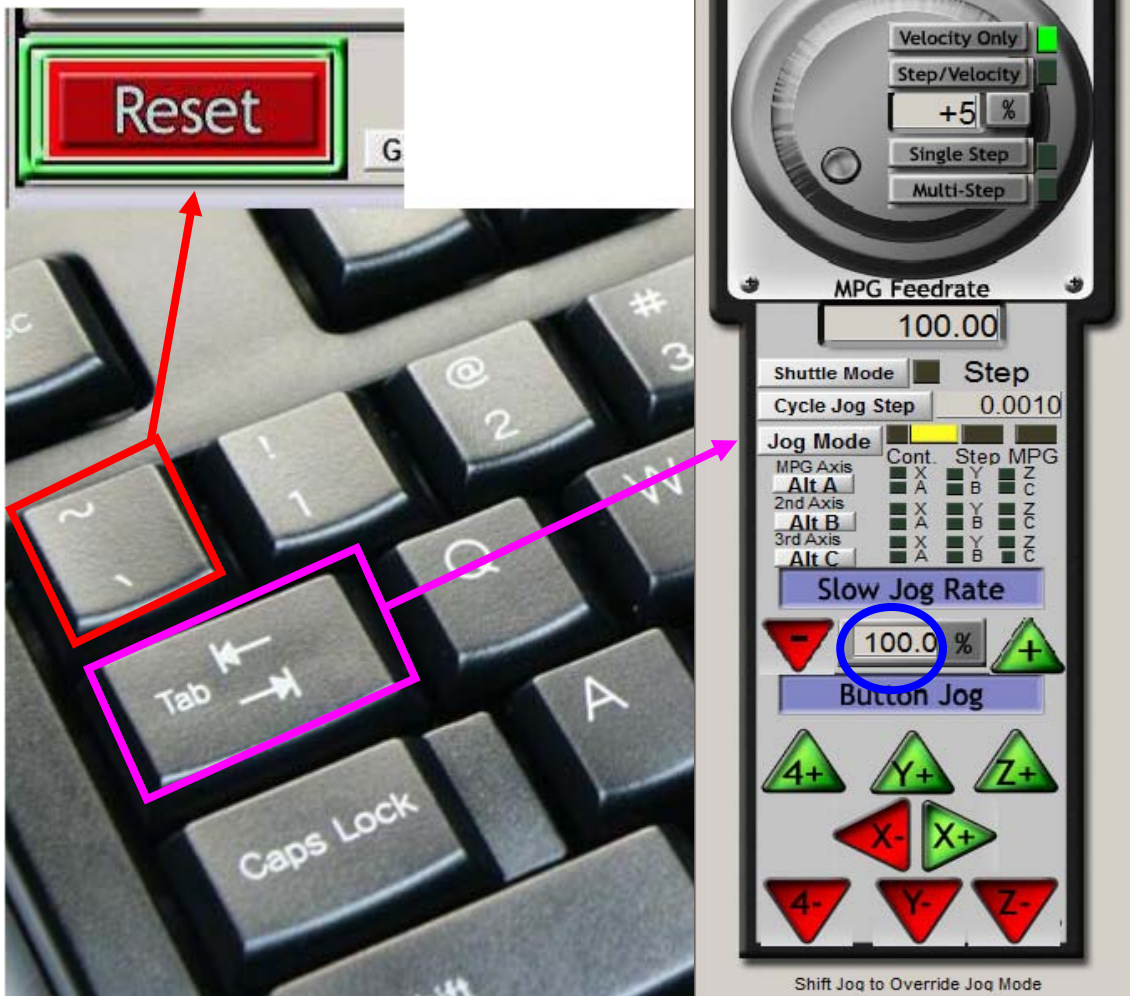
Reset

G

sc

~

`

!

1

@

2

#

3

Q

W

Tab

A

Caps Lock

Velocity Only

Step/Velocity

+5

%

Single Step

Multi-Step

MPG Feedrate

100.00

Shuttle Mode

Step

Cycle Jog Step

0.0010

Jog Mode

Cont. Step MPG

MPG Axis

Alt A

X A Y B Z C

2nd Axis

Alt B

X A Y B Z C

3rd Axis

Alt C

X A Y B Z C

Slow Jog Rate

-

100.0

%

+

Button Jog

4+

Y+

Z+

X-

X+

4-

Y-

Z-

Shift Jog to Override Jog Mode